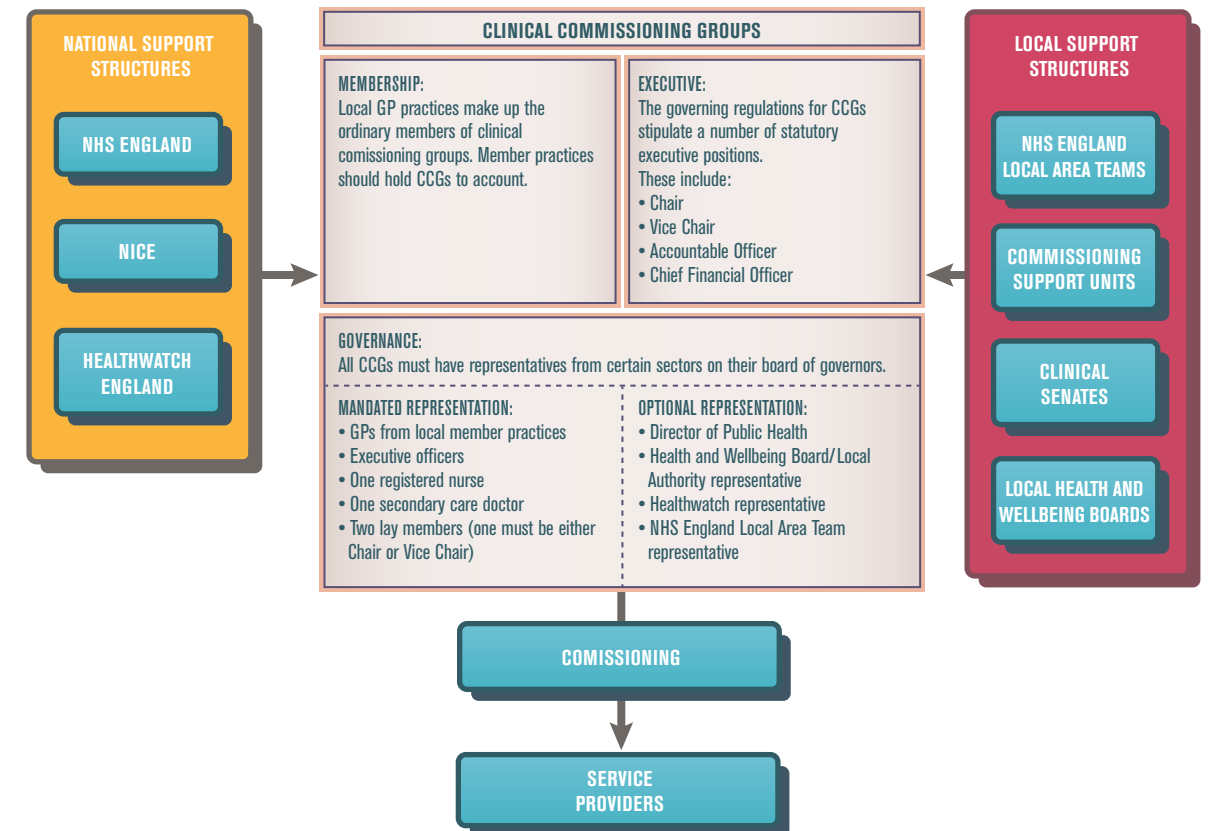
NATIONAL SUPPORT STRUCTURES

NHS ENGLAND

NICE

HEALTHWATCH ENGLAND

CLINICAL COMMISSIONING GROUPS

MEMBERSHIP:
Local GP practices make up the ordinary members of clinical comissioning groups. Member practices should hold CCGs to account.

EXECUTIVE:
The governing regulations for CCGs stipulate a number of statutory executive positions.
These include:
• Chair
• Vice Chair
• Accountable Officer
• Chief Financial Officer

GOVERNANCE:
All CCGs must have representatives from certain sectors on their board of governors.

MANDATED REPRESENTATION:
• GPs from local member practices
• Executive officers
• One registered nurse
• One secondary care doctor
• Two lay members (one must be either Chair or Vice Chair)

OPTIONAL REPRESENTATION:
• Director of Public Health
• Health and Wellbeing Board/Local Authority representative
• Healthwatch representative
• NHS England Local Area Team representative

LOCAL SUPPORT STRUCTURES

NHS ENGLAND LOCAL AREA TEAMS

COMMISSIONING SUPPORT UNITS

CLINICAL SENATES

LOCAL HEALTH AND WELLBEING BOARDS

COMISSIONING

SERVICE PROVIDERS